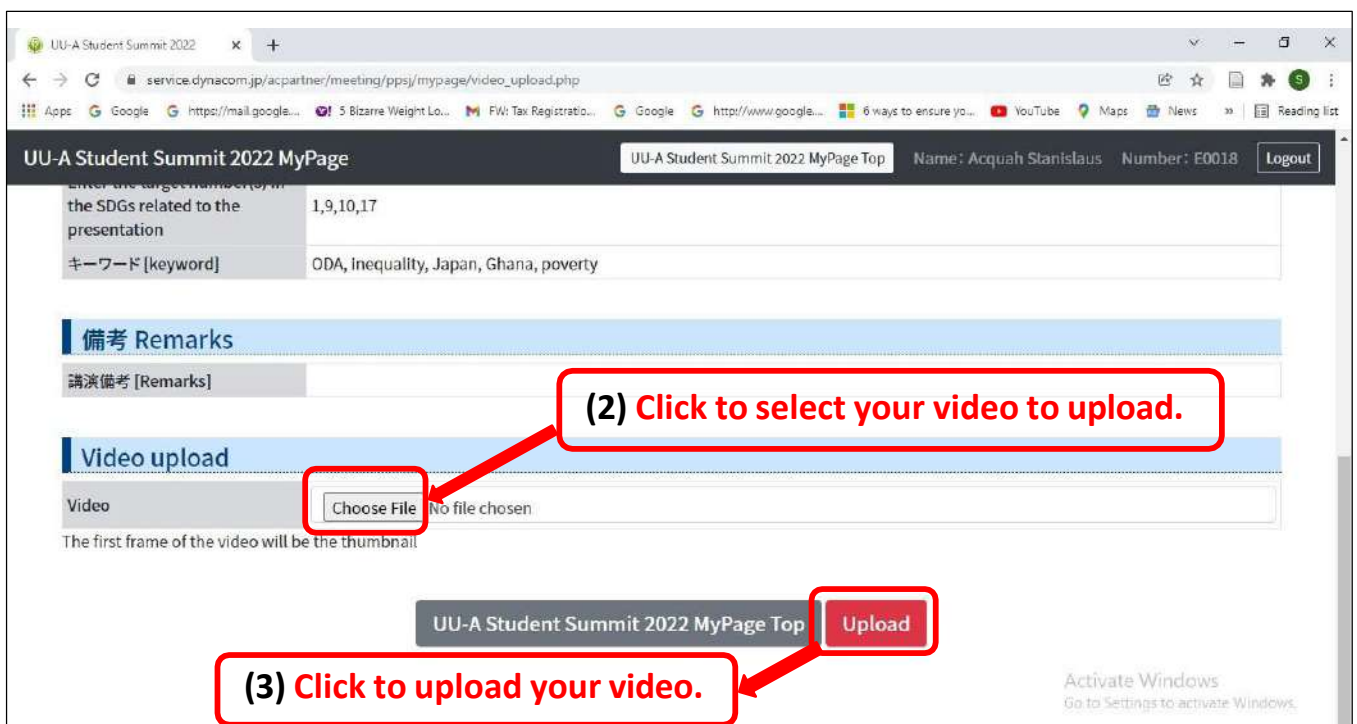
UU-A Student Summit 2022 ×
+

service.dynacom.jp/acpartner/meeting/ppsj/mypage/video_upload.php

Apps Google https://mail.google... 5 Bizarre Weight Lo... FW: Tax Registratio... Google http://www.google... 6 ways to ensure yo... YouTube Maps News » Reading list

UU-A Student Summit 2022 MyPage
UU-A Student Summit 2022 MyPage Top
Name: Acquah Stanislaus
Number: E0018
Logout

| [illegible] the SDGs related to the presentation | 1,9,10,17 |
|---|---|
| キーワード [keyword] | ODA, inequality, Japan, Ghana, poverty |

備考 Remarks

| 講演備考 [Remarks] | |
|---|---|

(2) Click to select your video to upload.

Video upload

| Video | Choose File No file chosen |
|---|---|

The first frame of the video will be the thumbnail

UU-A Student Summit 2022 MyPage Top
Upload

(3) Click to upload your video.

Activate Windows
Go to Settings to activate Windows.